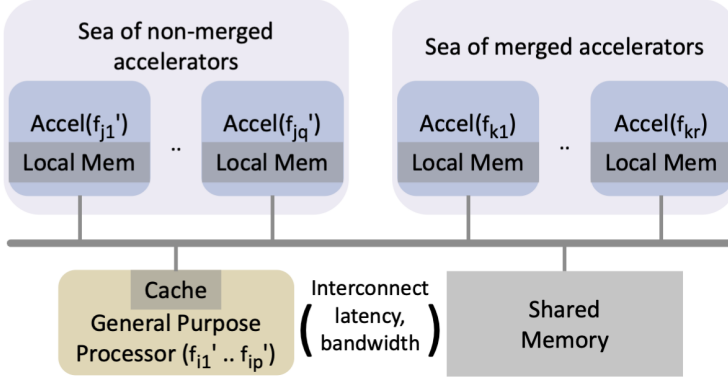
Sea of non-merged accelerators

Accel($f_{j1}$')
Local Mem

..

Accel($f_{jq}$')
Local Mem

Sea of merged accelerators

Accel($f_{k1}$)
Local Mem

..

Accel($f_{kr}$)
Local Mem

Cache
General Purpose Processor ($f_{i1}$' .. $f_{ip}$')

( Interconnect latency, bandwidth )

Shared Memory